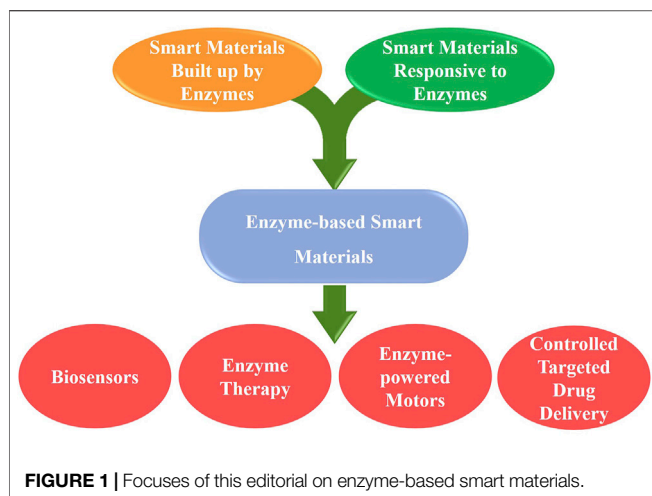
Smart Materials Built up by Enzymes

Smart Materials Responsive to Enzymes

Enzyme-based Smart Materials

Biosensors

Enzyme Therapy

Enzyme-powered Motors

Controlled Targeted Drug Delivery

FIGURE 1 | Focuses of this editorial on enzyme-based smart materials.